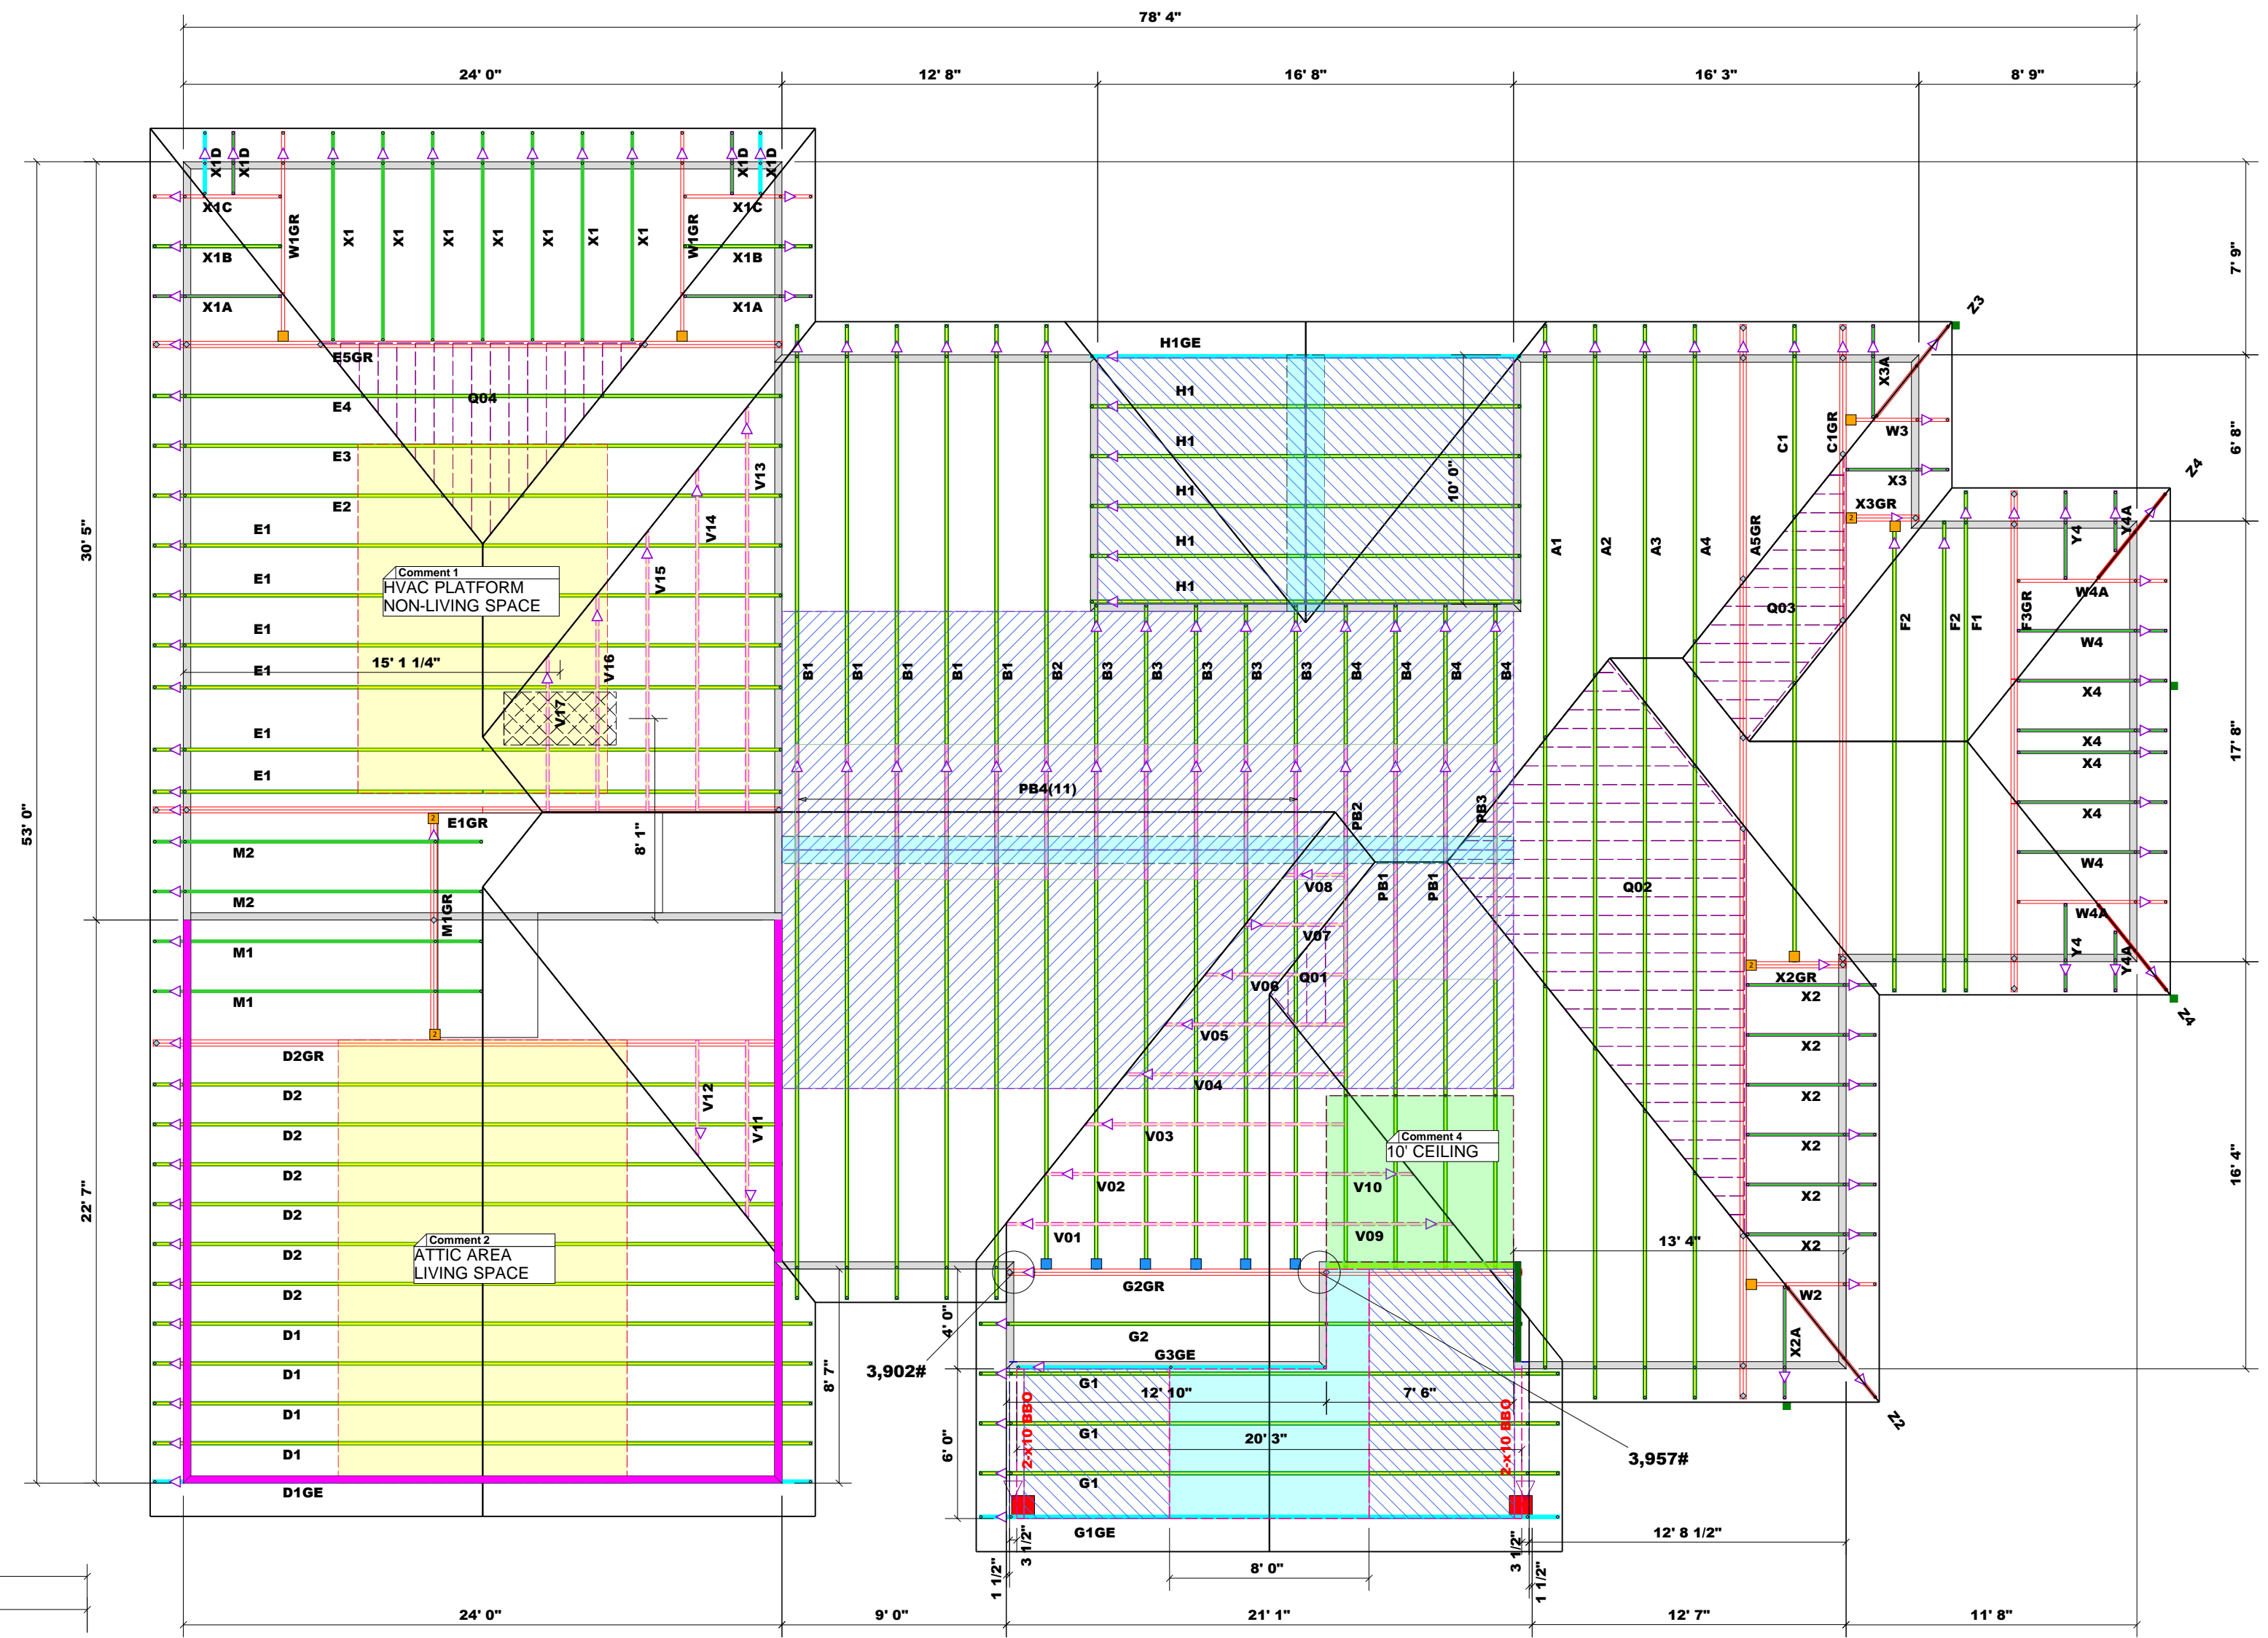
78' 4"

24' 0"
12' 8"
16' 8"
16' 3"
8' 9"

X1D X1D X1D X1D
X1C X1C
W1GR X1 X1 X1 X1 X1 X1 X1 W1GR
X1B X1B
X1A X1A
E5GR
Q04
E4
E3
E2
E1
E1
E1
E1
E1
E1
V13
V14
V15
V16
V17
15' 1 1/4"

Comment 1
HVAC PLATFORM
NON-LIVING SPACE

H1GE
H1
H1
H1
H1
H1
10' 0"

B1 B1 B1 B1 B1 B2 B3 B3 B3 B3 B3 B4 B4 B4 B4
A1 A2 A3 A4 A5GR C1 C1GR
Z3
X3A
W3
X3
X3GR
Z4
Y4 Y4A
W4A
W4
X4
X4
X4
X4
W4
W4A
Y4 Y4A
Z4
F2 F2 F1 F3GR
Q03

7' 9"
6' 8"
17' 8"
16' 4"
30' 5"
53' 0"
22' 7"

PB4(11)
PB2
PB3
E1GR
8' 1"
M2
M2
M1GR
M1
M1
V08
V07
Q01
V06
V05
V04
V03
V02
V01
PB1 PB1
Q02
X2GR
X2
X2
X2
X2
X2
X2
W2
X2A
Z2
13' 4"

D2GR
D2
D2
D2
D2
D2
D2
D1
D1
D1
D1
D1GE
V12
V11

Comment 2
ATTIC AREA
LIVING SPACE

Comment 4
10' CEILING
V10
V09

G2GR
G2
G3GE
G1
G1
G1
G1GE
12' 10"
7' 6"
20' 3"
2-x10 BBO
2-x10 BBO
3,902#
3,957#
4' 0"
8' 7"
6' 0"
12' 8 1/2"
8' 0"
3 1/2"
3 1/2"
1 1/2"
1 1/2"

24' 0"
9' 0"
21' 1"
12' 7"
11' 8"